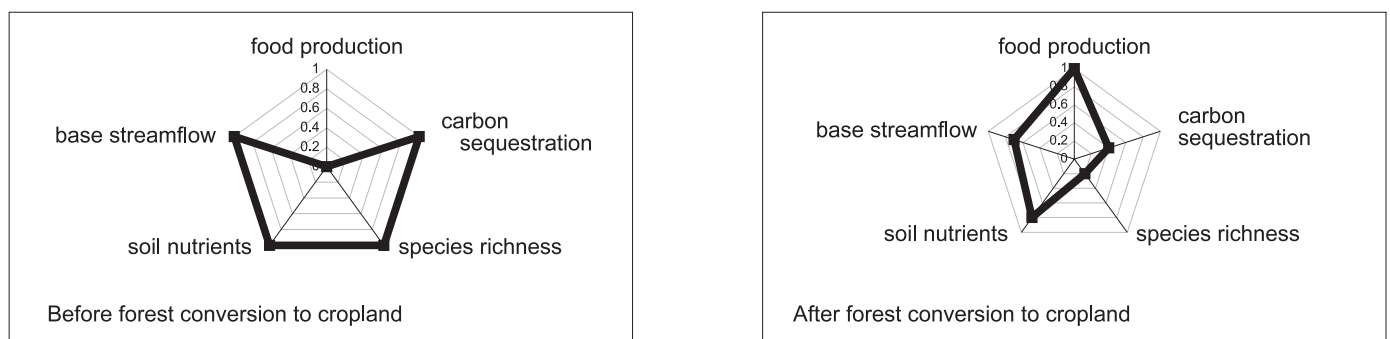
food production
1
0.8
0.6
0.4
0.2
0
carbon sequestration
base streamflow
soil nutrients
species richness

Before forest conversion to cropland

food production
1
0.8
0.6
0.4
0.2
0
carbon sequestration
base streamflow
soil nutrients
species richness

After forest conversion to cropland